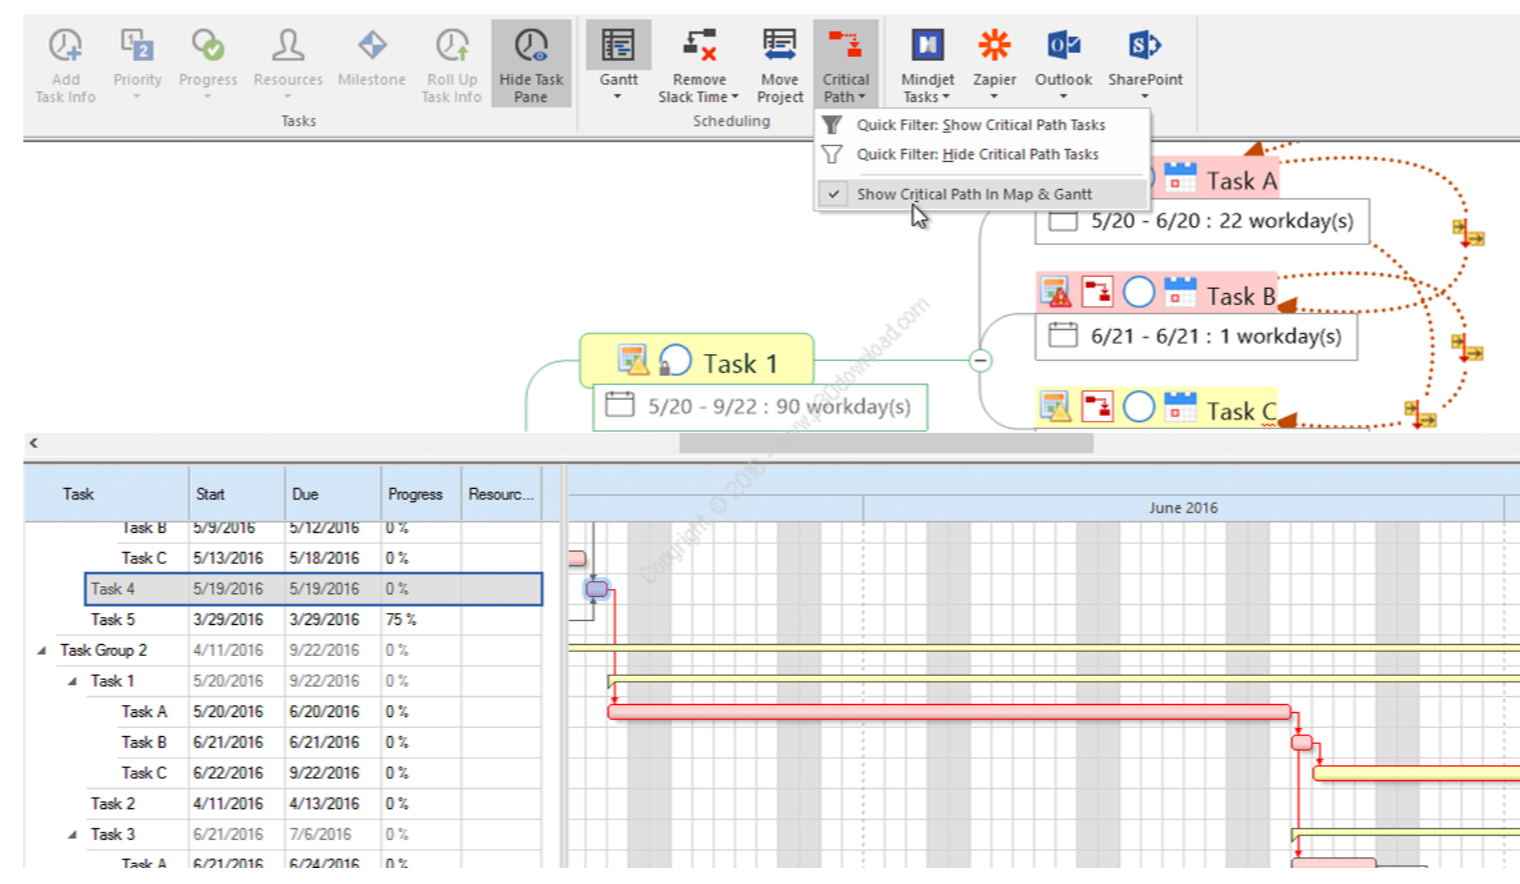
Add Task Info
Priority
Progress
Resources
Milestone
Roll Up Task Info
Hide Task Pane
Tasks

Gantt
Remove Slack Time
Move Project
Critical Path
Scheduling

Mindjet Tasks
Zapier
Outlook
SharePoint

Quick Filter: Show Critical Path Tasks
Quick Filter: Hide Critical Path Tasks
Show Critical Path In Map & Gantt

Task A
5/20 - 6/20 : 22 workday(s)
Task B
6/21 - 6/21 : 1 workday(s)
Task 1
5/20 - 9/22 : 90 workday(s)
Task C

Copyright © 2016 - www.p30download.com

| Task | Start | Due | Progress | Resourc... |
|---|---|---|---|---|
| Task B | 5/9/2016 | 5/12/2016 | 0 % | |
| Task C | 5/13/2016 | 5/18/2016 | 0 % | |
| Task 4 | 5/19/2016 | 5/19/2016 | 0 % | |
| Task 5 | 3/29/2016 | 3/29/2016 | 75 % | |
| Task Group 2 | 4/11/2016 | 9/22/2016 | 0 % | |
| Task 1 | 5/20/2016 | 9/22/2016 | 0 % | |
| Task A | 5/20/2016 | 6/20/2016 | 0 % | |
| Task B | 6/21/2016 | 6/21/2016 | 0 % | |
| Task C | 6/22/2016 | 9/22/2016 | 0 % | |
| Task 2 | 4/11/2016 | 4/13/2016 | 0 % | |
| Task 3 | 6/21/2016 | 7/6/2016 | 0 % | |
| Task A | 6/21/2016 | 6/24/2016 | 0 % | |

June 2016